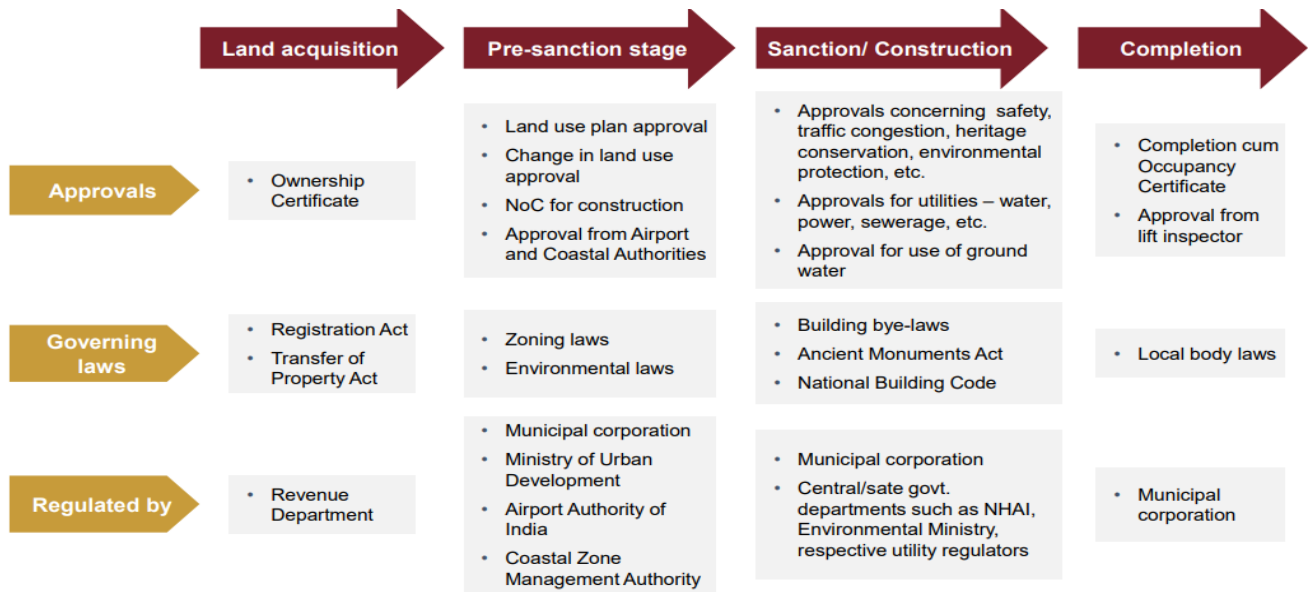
|  | Land acquisition | Pre-sanction stage | Sanction/ Construction | Completion |
|---|---|---|---|---|
| Approvals | • Ownership Certificate | • Land use plan approval<br>• Change in land use approval<br>• NoC for construction<br>• Approval from Airport and Coastal Authorities | • Approvals concerning safety, traffic congestion, heritage conservation, environmental protection, etc.<br>• Approvals for utilities – water, power, sewerage, etc.<br>• Approval for use of ground water | • Completion cum Occupancy Certificate<br>• Approval from lift inspector |
| Governing laws | • Registration Act<br>• Transfer of Property Act | • Zoning laws<br>• Environmental laws | • Building bye-laws<br>• Ancient Monuments Act<br>• National Building Code | • Local body laws |
| Regulated by | • Revenue Department | • Municipal corporation<br>• Ministry of Urban Development<br>• Airport Authority of India<br>• Coastal Zone Management Authority | • Municipal corporation<br>• Central/sate govt. departments such as NHAI, Environmental Ministry, respective utility regulators | • Municipal corporation |